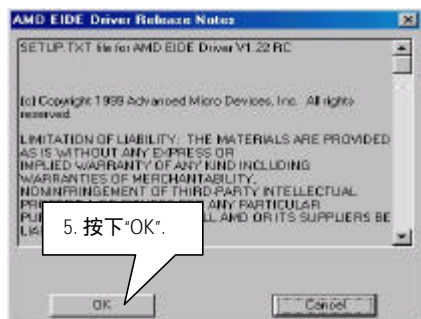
AMD EIDE Driver Release Notes

SETUP.TXT file for AMD EIDE Driver V1.22 RC

(c) Copyright 1999 Advanced Micro Devices, Inc. All rights reserved.

LIMITATION OF LIABILITY: THE MATERIALS ARE PROVIDED AS IS WITHOUT ANY EXPRESS OR IMPLIED WARRANTY OF ANY KIND INCLUDING WARRANTIES OF MERCHANTABILITY, NONINFRINGEMENT OF THIRD-PARTY INTELLECTUAL PR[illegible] ANY PARTICULAR PU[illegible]LL AMD OR ITS SUPPLIERS BE LI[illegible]

5. 按下"OK".

OK

Cancel